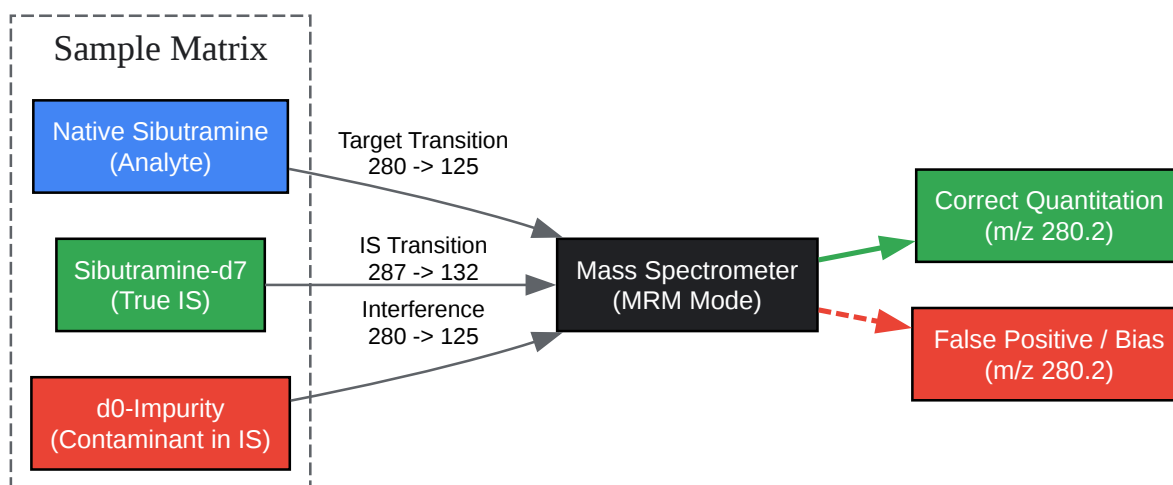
Sample Matrix

Native Sibutramine
(Analyte)

Sibutramine-d7
(True IS)

d0-Impurity
(Contaminant in IS)

Target Transition
280 -> 125

IS Transition
287 -> 132

Interference
280 -> 125

Mass Spectrometer
(MRM Mode)

Correct Quantitation
(m/z 280.2)

False Positive / Bias
(m/z 280.2)